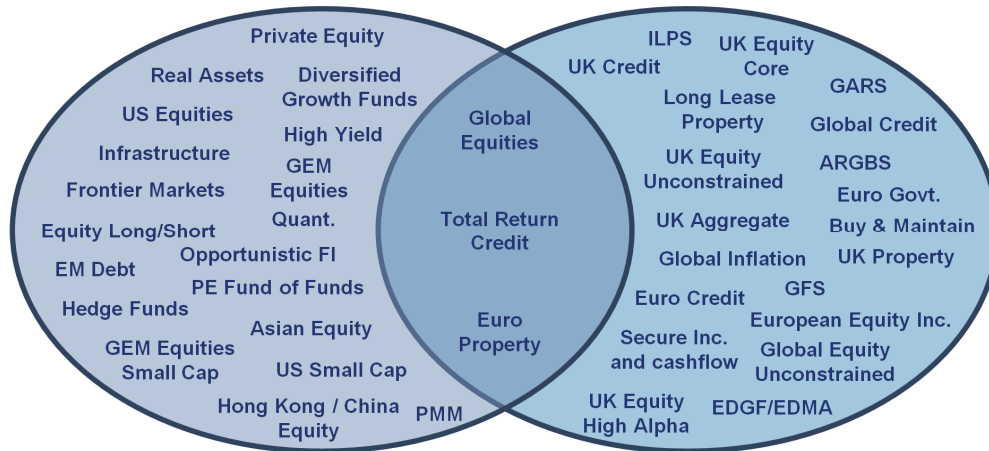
Private Equity

Real Assets

Diversified Growth Funds

US Equities

High Yield

Infrastructure

GEM Equities

Frontier Markets

Quant.

Equity Long/Short

Opportunistic FI

EM Debt

PE Fund of Funds

Hedge Funds

Asian Equity

GEM Equities Small Cap

US Small Cap

Hong Kong / China Equity

PMM

Global Equities

Total Return Credit

Euro Property

ILPS

UK Equity Core

UK Credit

GARS

Long Lease Property

Global Credit

UK Equity Unconstrained

ARGBS

Euro Govt.

UK Aggregate

Buy & Maintain

Global Inflation

UK Property

GFS

Euro Credit

European Equity Inc.

Secure Inc. and cashflow

Global Equity Unconstrained

UK Equity High Alpha

EDGF/EDMA